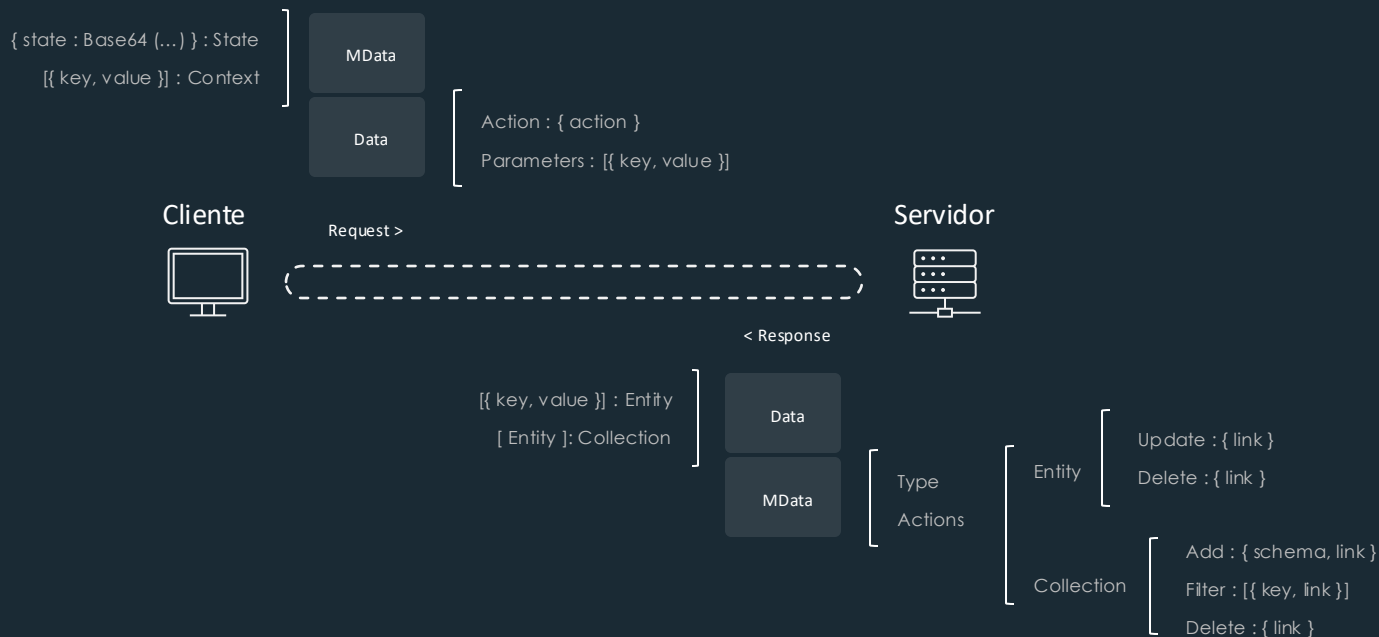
{ state : Base64 (...) } : State
[{ key, value }] : Context

MData

Data

Action : { action }
Parameters : [{ key, value }]

Cliente

Request >

Servidor

< Response

[{ key, value }] : Entity
[ Entity ]: Collection

Data

MData

Type
Actions

Entity

Update : { link }
Delete : { link }

Collection

Add : { schema, link }
Filter : [{ key, link }]
Delete : { link }